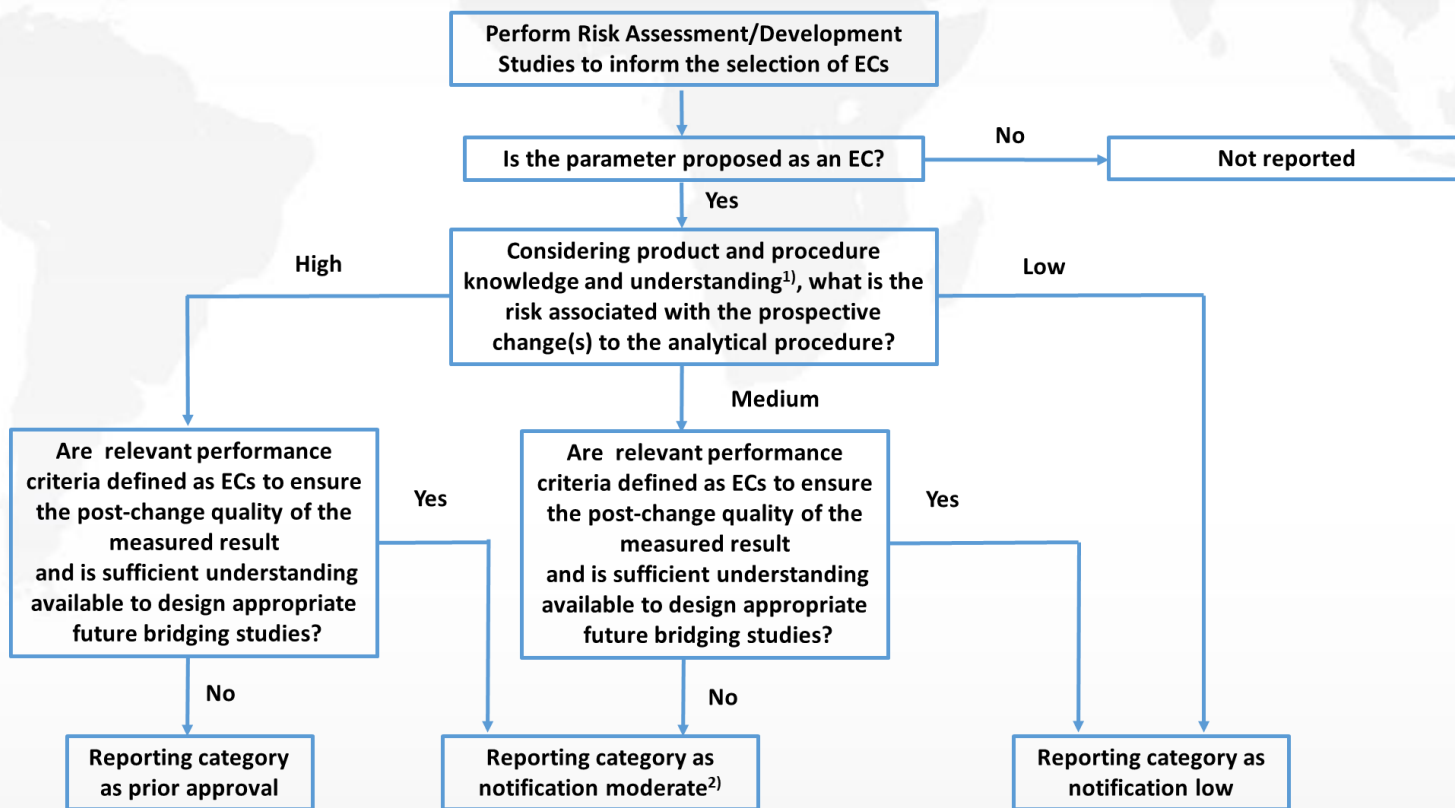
Perform Risk Assessment/Development Studies to inform the selection of ECs

Is the parameter proposed as an EC?

No

Not reported

Yes

Considering product and procedure knowledge and understanding$^{1)}$, what is the risk associated with the prospective change(s) to the analytical procedure?

High

Low

Medium

Are relevant performance criteria defined as ECs to ensure the post-change quality of the measured result and is sufficient understanding available to design appropriate future bridging studies?

Yes

Are relevant performance criteria defined as ECs to ensure the post-change quality of the measured result and is sufficient understanding available to design appropriate future bridging studies?

Yes

No

No

Reporting category as prior approval

Reporting category as notification moderate$^{2)}$

Reporting category as notification low